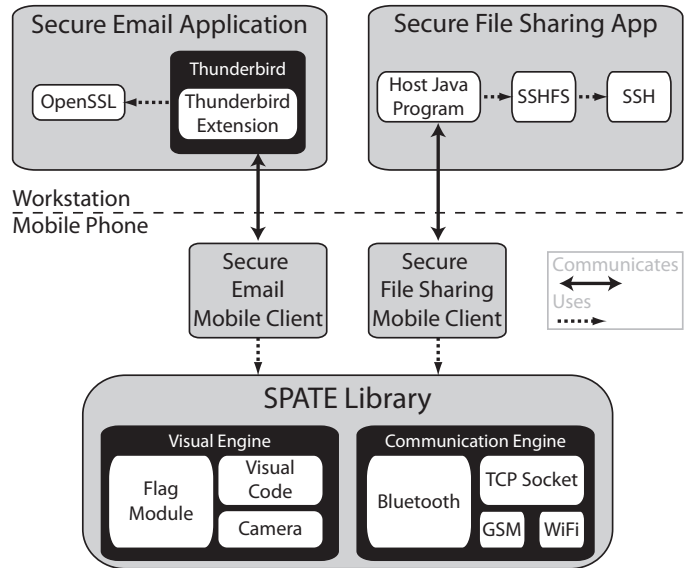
Secure Email Application

Thunderbird

OpenSSL

Thunderbird Extension

Secure File Sharing App

Host Java Program

SSHFS

SSH

Workstation

Mobile Phone

Secure Email Mobile Client

Secure File Sharing Mobile Client

Communicates

Uses

SPATE Library

Visual Engine

Flag Module

Visual Code

Camera

Communication Engine

Bluetooth

TCP Socket

GSM

WiFi